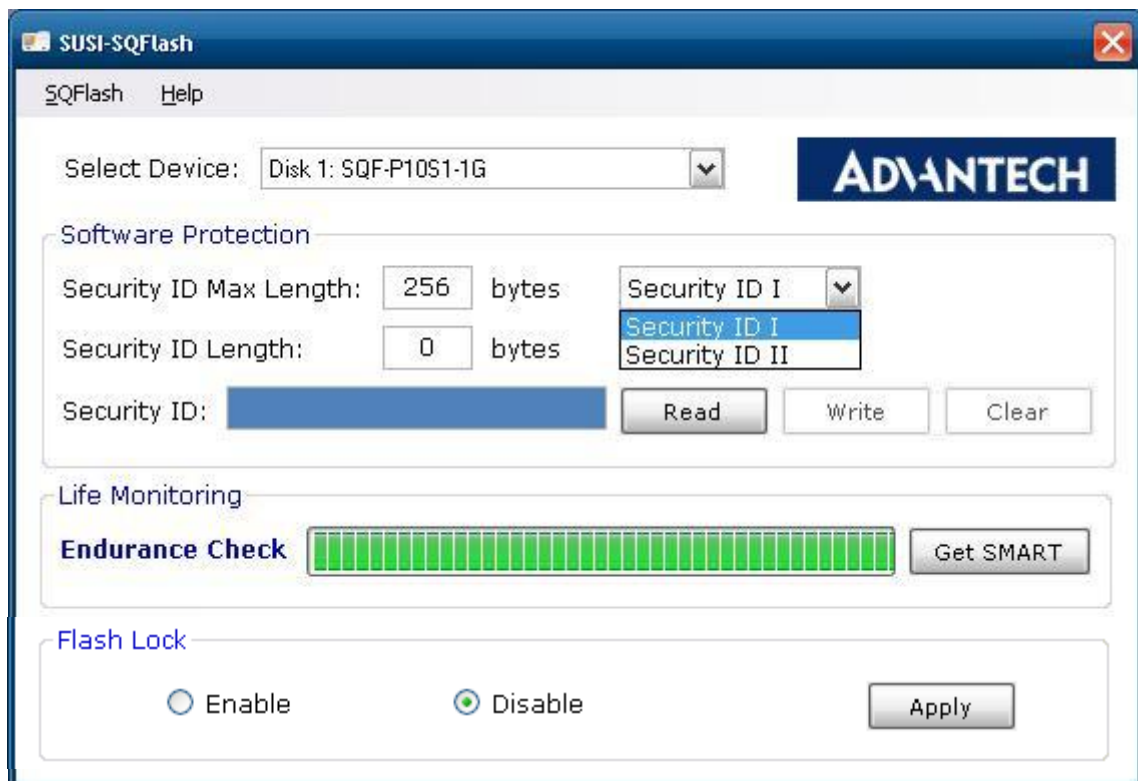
SUSI-SQFlash

SQFlash Help

Select Device: Disk 1: SQF-P10S1-1G

ADVANTECH

Software Protection

Security ID Max Length: 256 bytes

Security ID I

Security ID I
Security ID II

Security ID Length: 0 bytes

Security ID:

Read Write Clear

Life Monitoring

Endurance Check

Get SMART

Flash Lock

Enable Disable

Apply